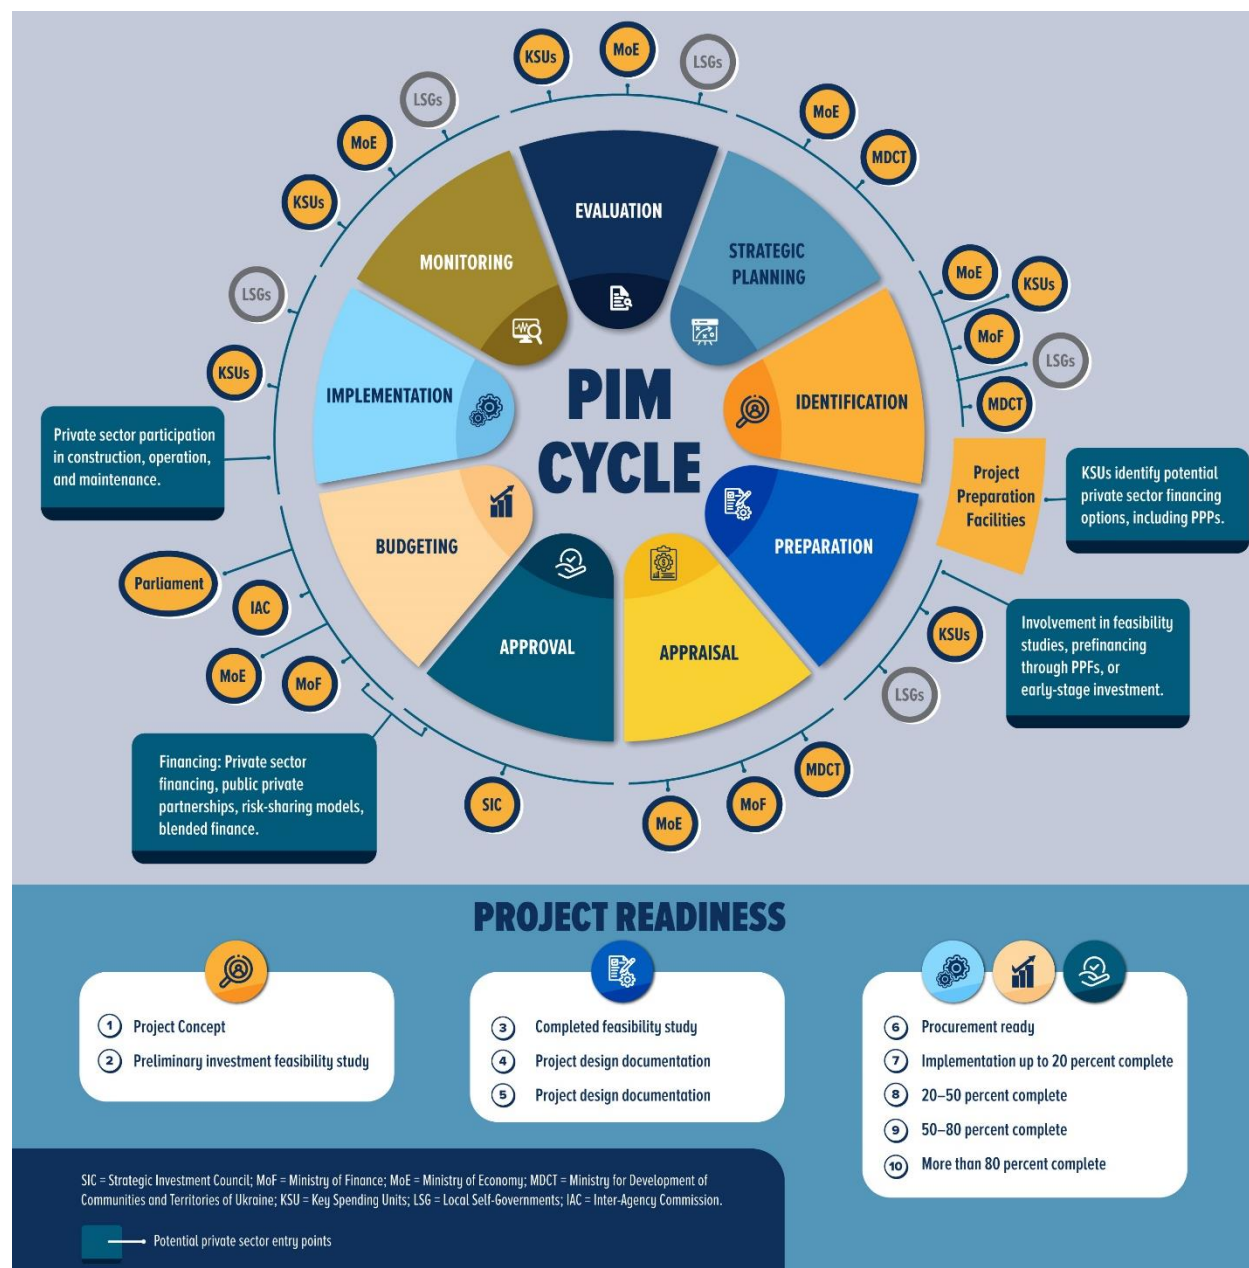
KSUs
MoE
LSGs
MoE
MDCT
LSGs
MoE
KSUs
EVALUATION
STRATEGIC PLANNING
MONITORING
MoE
KSUs
MoF
LSGs
LSGs
MDCT
KSUs
IMPLEMENTATION
PIM CYCLE
IDENTIFICATION
Private sector participation in construction, operation, and maintenance.
Project Preparation Facilities
KSUs identify potential private sector financing options, including PPPs.
BUDGETING
PREPARATION
Parliament
IAC
APPROVAL
APPRAISAL
KSUs
Involvement in feasibility studies, prefinancing through PPFs, or early-stage investment.
MoE
MoF
LSGs
Financing: Private sector financing, public private partnerships, risk-sharing models, blended finance.
MDCT
SIC
MoF
MoE

PROJECT READINESS

1 Project Concept
2 Preliminary investment feasibility study

3 Completed feasibility study
4 Project design documentation
5 Project design documentation

6 Procurement ready
7 Implementation up to 20 percent complete
8 20–50 percent complete
9 50–80 percent complete
10 More than 80 percent complete

SIC = Strategic Investment Council; MoF = Ministry of Finance; MoE = Ministry of Economy; MDCT = Ministry for Development of Communities and Territories of Ukraine; KSU = Key Spending Units; LSG = Local Self-Governments; IAC = Inter-Agency Commission.

Potential private sector entry points